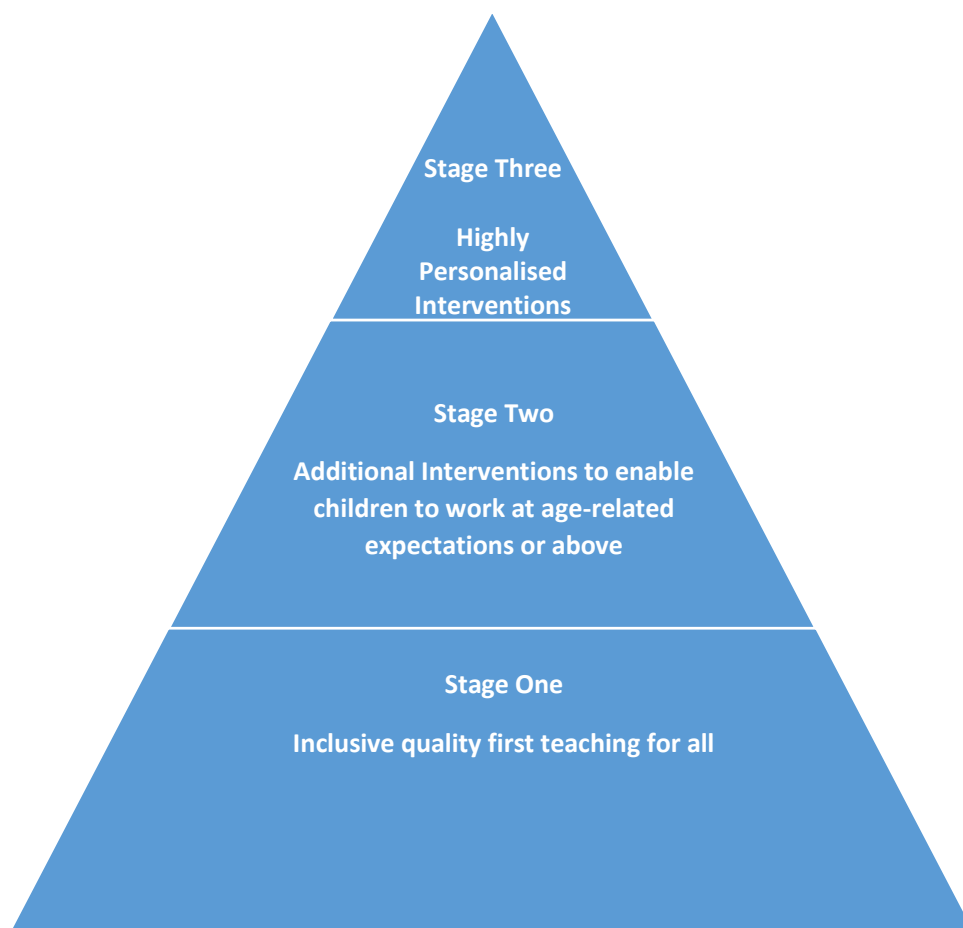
Stage Three

Highly Personalised Interventions

Stage Two

Additional Interventions to enable children to work at age-related expectations or above

Stage One

Inclusive quality first teaching for all